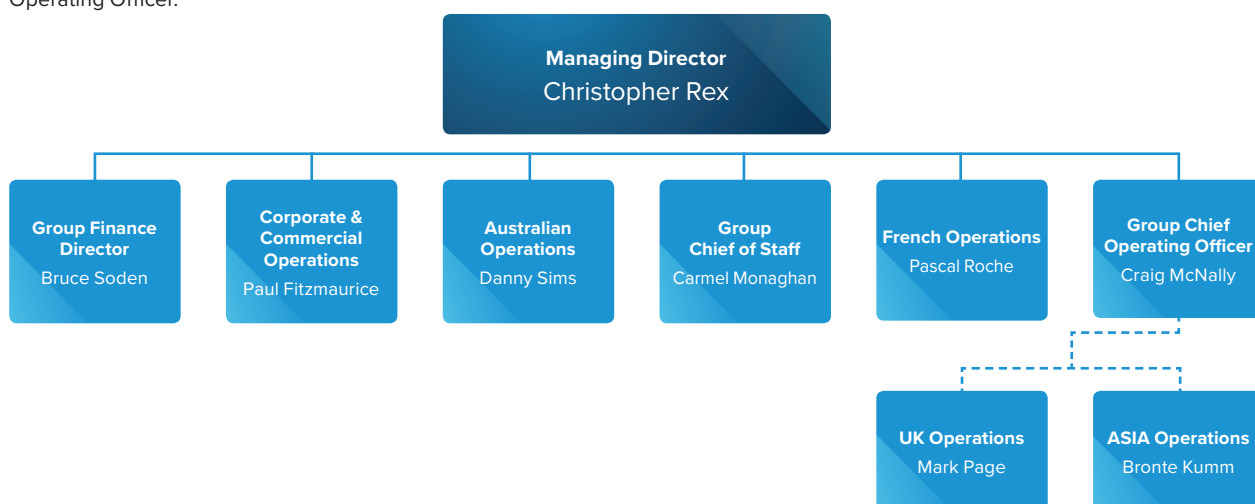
Operating Officer.

**Managing Director**
Christopher Rex

**Group Finance Director**
Bruce Soden

**Corporate & Commercial Operations**
Paul Fitzmaurice

**Australian Operations**
Danny Sims

**Group Chief of Staff**
Carmel Monaghan

**French Operations**
Pascal Roche

**Group Chief Operating Officer**
Craig McNally

**UK Operations**
Mark Page

**ASIA Operations**
Bronte Kumm